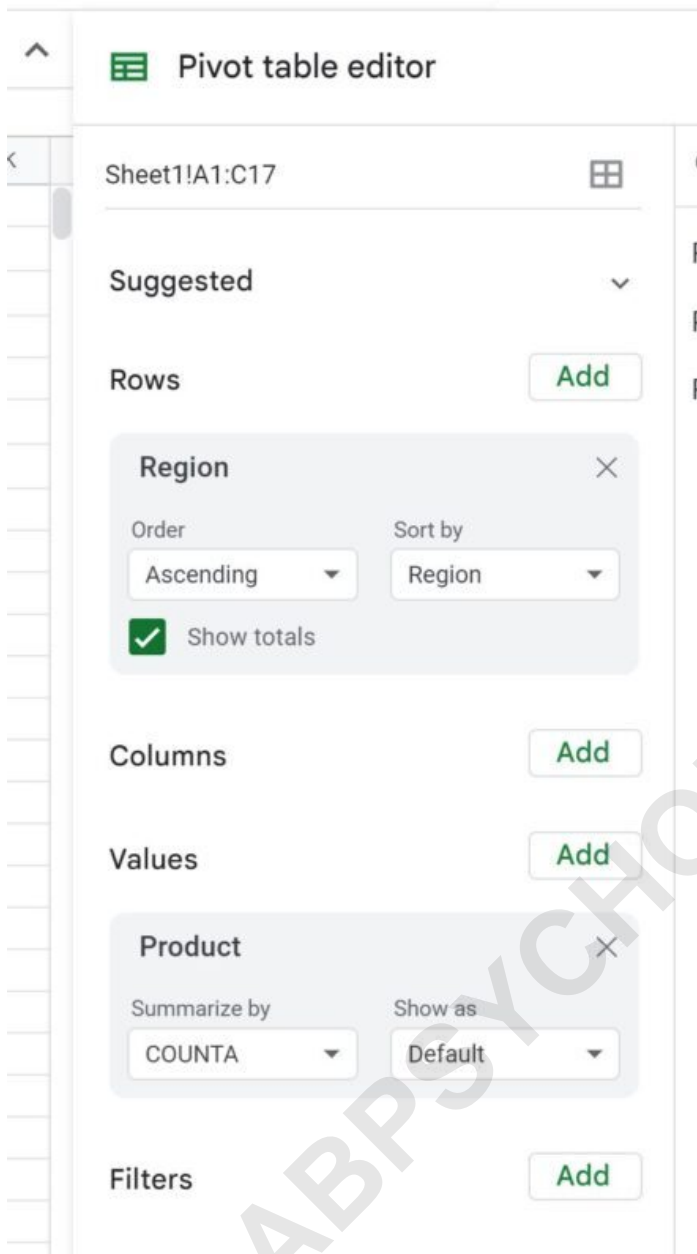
Pivot table editor

Sheet1!A1:C17

Suggested

Rows Add

Region

Order
Ascending

Sort by
Region

Show totals

Columns Add

Values Add

Product

Summarize by
COUNTA

Show as
Default

Filters Add

ABPSYCHO